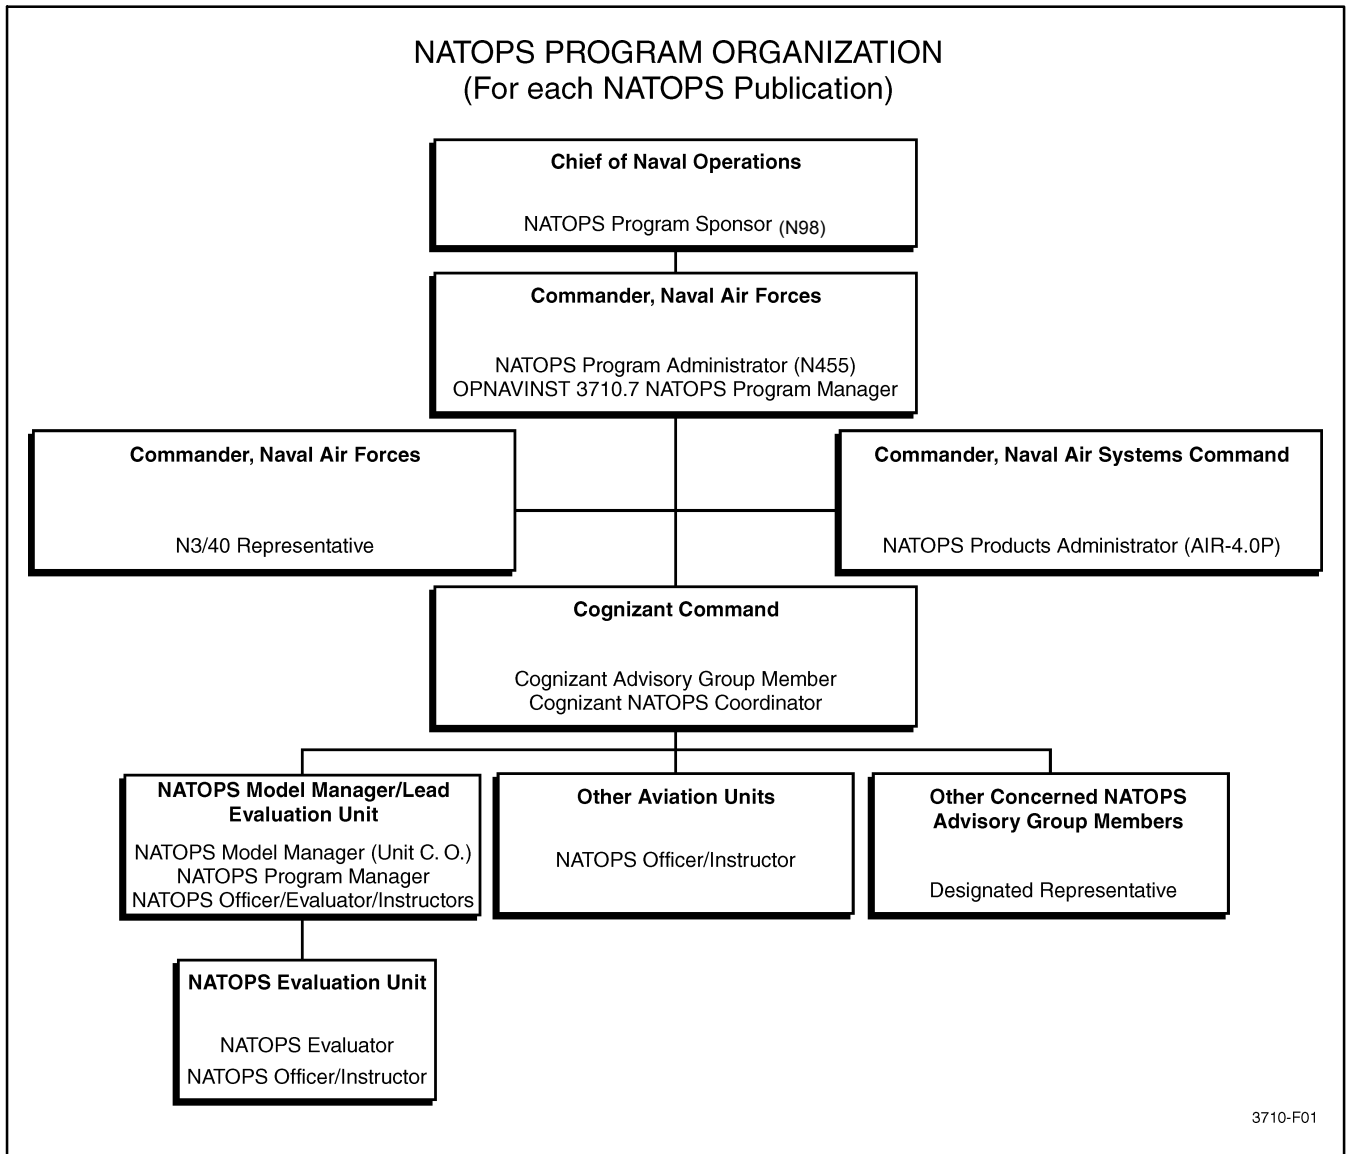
NATOPS PROGRAM ORGANIZATION
(For each NATOPS Publication)

Chief of Naval Operations

NATOPS Program Sponsor (N98)

Commander, Naval Air Forces

NATOPS Program Administrator (N455)
OPNAVINST 3710.7 NATOPS Program Manager

Commander, Naval Air Forces

N3/40 Representative

Commander, Naval Air Systems Command

NATOPS Products Administrator (AIR-4.0P)

Cognizant Command

Cognizant Advisory Group Member
Cognizant NATOPS Coordinator

NATOPS Model Manager/Lead Evaluation Unit

NATOPS Model Manager (Unit C. O.)
NATOPS Program Manager
NATOPS Officer/Evaluator/Instructors

Other Aviation Units

NATOPS Officer/Instructor

Other Concerned NATOPS Advisory Group Members

Designated Representative

NATOPS Evaluation Unit

NATOPS Evaluator
NATOPS Officer/Instructor

3710-F01